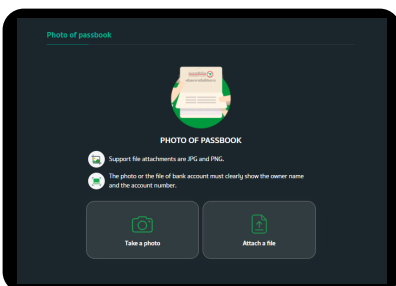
Photo of passbook

PHOTO OF PASSBOOK

Support file attachments are JPG and PNG.

The photo or the file of bank account must clearly show the owner name and the account number.

Take a photo

Attach a file